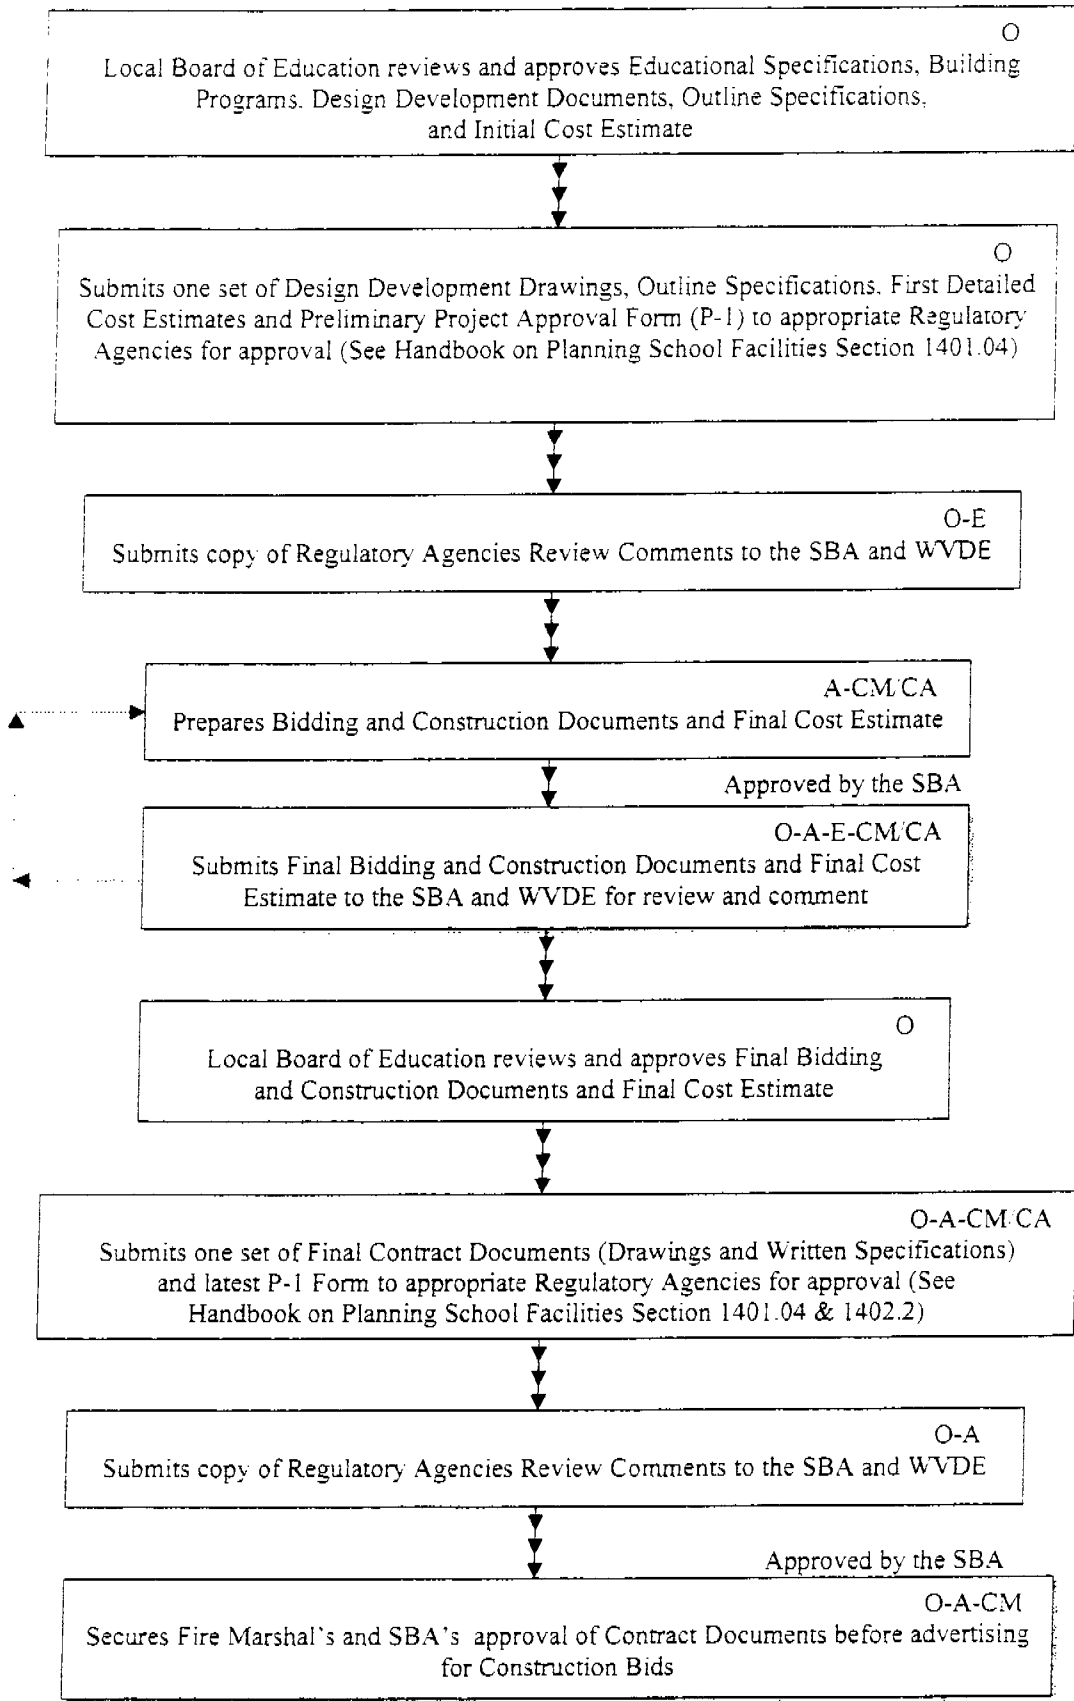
O
Local Board of Education reviews and approves Educational Specifications, Building Programs. Design Development Documents, Outline Specifications, and Initial Cost Estimate

O
Submits one set of Design Development Drawings, Outline Specifications. First Detailed Cost Estimates and Preliminary Project Approval Form (P-1) to appropriate Regulatory Agencies for approval (See Handbook on Planning School Facilities Section 1401.04)

O-E
Submits copy of Regulatory Agencies Review Comments to the SBA and WVDE

A-CM/CA
Prepares Bidding and Construction Documents and Final Cost Estimate

Approved by the SBA

O-A-E-CM/CA
Submits Final Bidding and Construction Documents and Final Cost Estimate to the SBA and WVDE for review and comment

O
Local Board of Education reviews and approves Final Bidding and Construction Documents and Final Cost Estimate

O-A-CM/CA
Submits one set of Final Contract Documents (Drawings and Written Specifications) and latest P-1 Form to appropriate Regulatory Agencies for approval (See Handbook on Planning School Facilities Section 1401.04 & 1402.2)

O-A
Submits copy of Regulatory Agencies Review Comments to the SBA and WVDE

Approved by the SBA

O-A-CM
Secures Fire Marshal's and SBA's approval of Contract Documents before advertising for Construction Bids